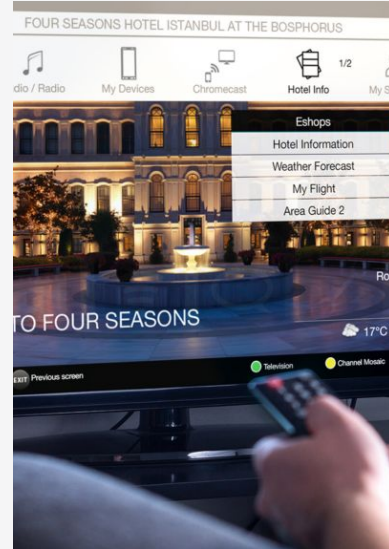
FOUR SEASONS HOTEL ISTANBUL AT THE BOSPHORUS

dio / Radio

My Devices

Chromecast

Hotel Info

1/2

My S

Eshops

Hotel Information

Weather Forecast

My Flight

Area Guide 2

Ro

TO FOUR SEASONS

17°C

EXIT Previous screen

Television

Channel Mosaic